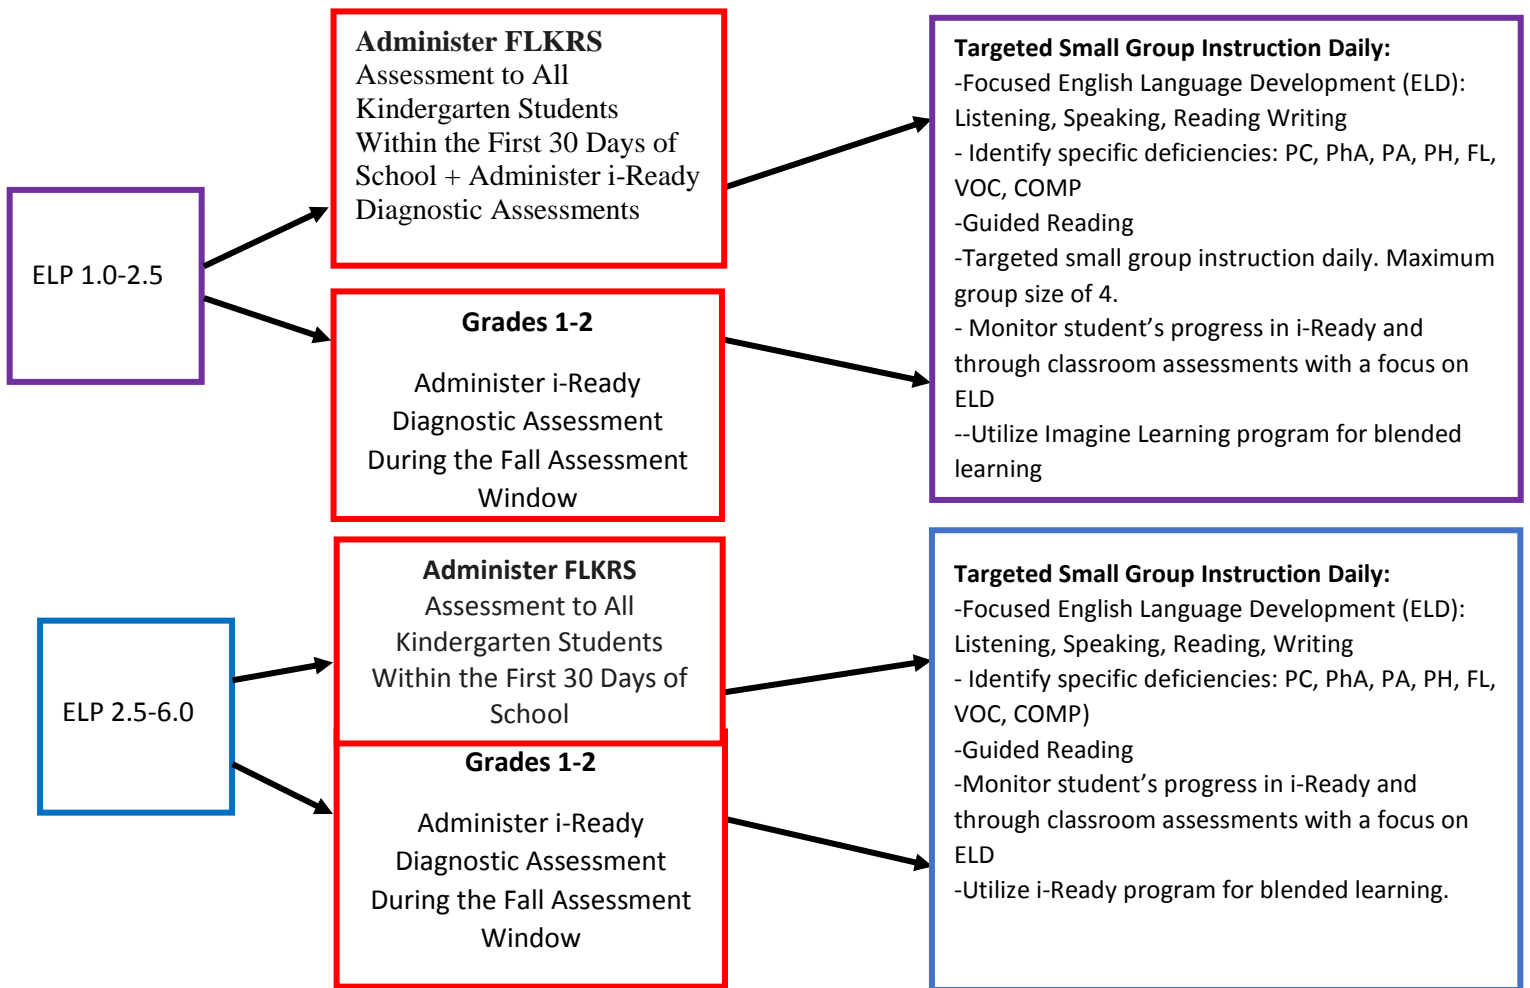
ELP 1.0-2.5

**Administer FLKRS** Assessment to All Kindergarten Students Within the First 30 Days of School + Administer i-Ready Diagnostic Assessments

**Grades 1-2**

Administer i-Ready Diagnostic Assessment During the Fall Assessment Window

**Targeted Small Group Instruction Daily:**
-Focused English Language Development (ELD): Listening, Speaking, Reading Writing
- Identify specific deficiencies: PC, PhA, PA, PH, FL, VOC, COMP
-Guided Reading
-Targeted small group instruction daily. Maximum group size of 4.
- Monitor student's progress in i-Ready and through classroom assessments with a focus on ELD
--Utilize Imagine Learning program for blended learning

ELP 2.5-6.0

**Administer FLKRS**
Assessment to All Kindergarten Students Within the First 30 Days of School

**Grades 1-2**

Administer i-Ready Diagnostic Assessment During the Fall Assessment Window

**Targeted Small Group Instruction Daily:**
-Focused English Language Development (ELD): Listening, Speaking, Reading, Writing
- Identify specific deficiencies: PC, PhA, PA, PH, FL, VOC, COMP)
-Guided Reading
-Monitor student's progress in i-Ready and through classroom assessments with a focus on ELD
-Utilize i-Ready program for blended learning.